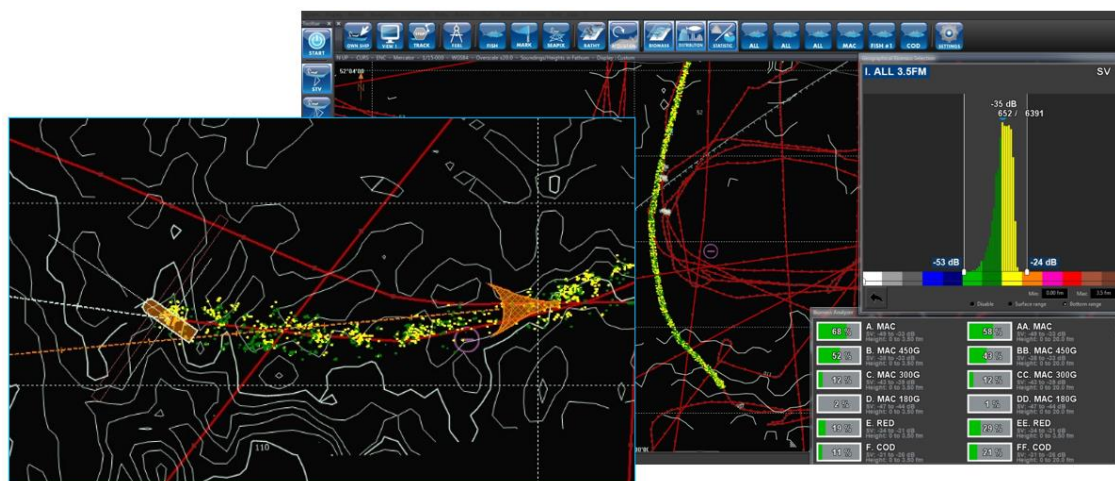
START
OWN SHIP
VIEW 1
TRACK
FUEL
FISH
MARK
MAPIX
BATHY
BIOMASS
DISTRIBUTION
STATISTIC
ALL
ALL
ALL
MAC
FISH 1
COD
SETTINGS
STV
52°04'88

I. ALL 3.5FM
SV
-35 dB
652 / 6391
-53 dB
-24 dB
Disable
Surface range
Bottom range

| | | | |
|---|---|---|---|
| 68 % | A. MAC | 58 % | AA. MAC |
| 52 % | B. MAC 450G | 43 % | BB. MAC 450G |
| 12 % | C. MAC 300G | 12 % | CC. MAC 300G |
| 2 % | D. MAC 180G | 1 % | DD. MAC 180G |
| 18 % | E. RED | 29 % | EE. RED |
| 11 % | F. COD | 21 % | FF. COD |

110